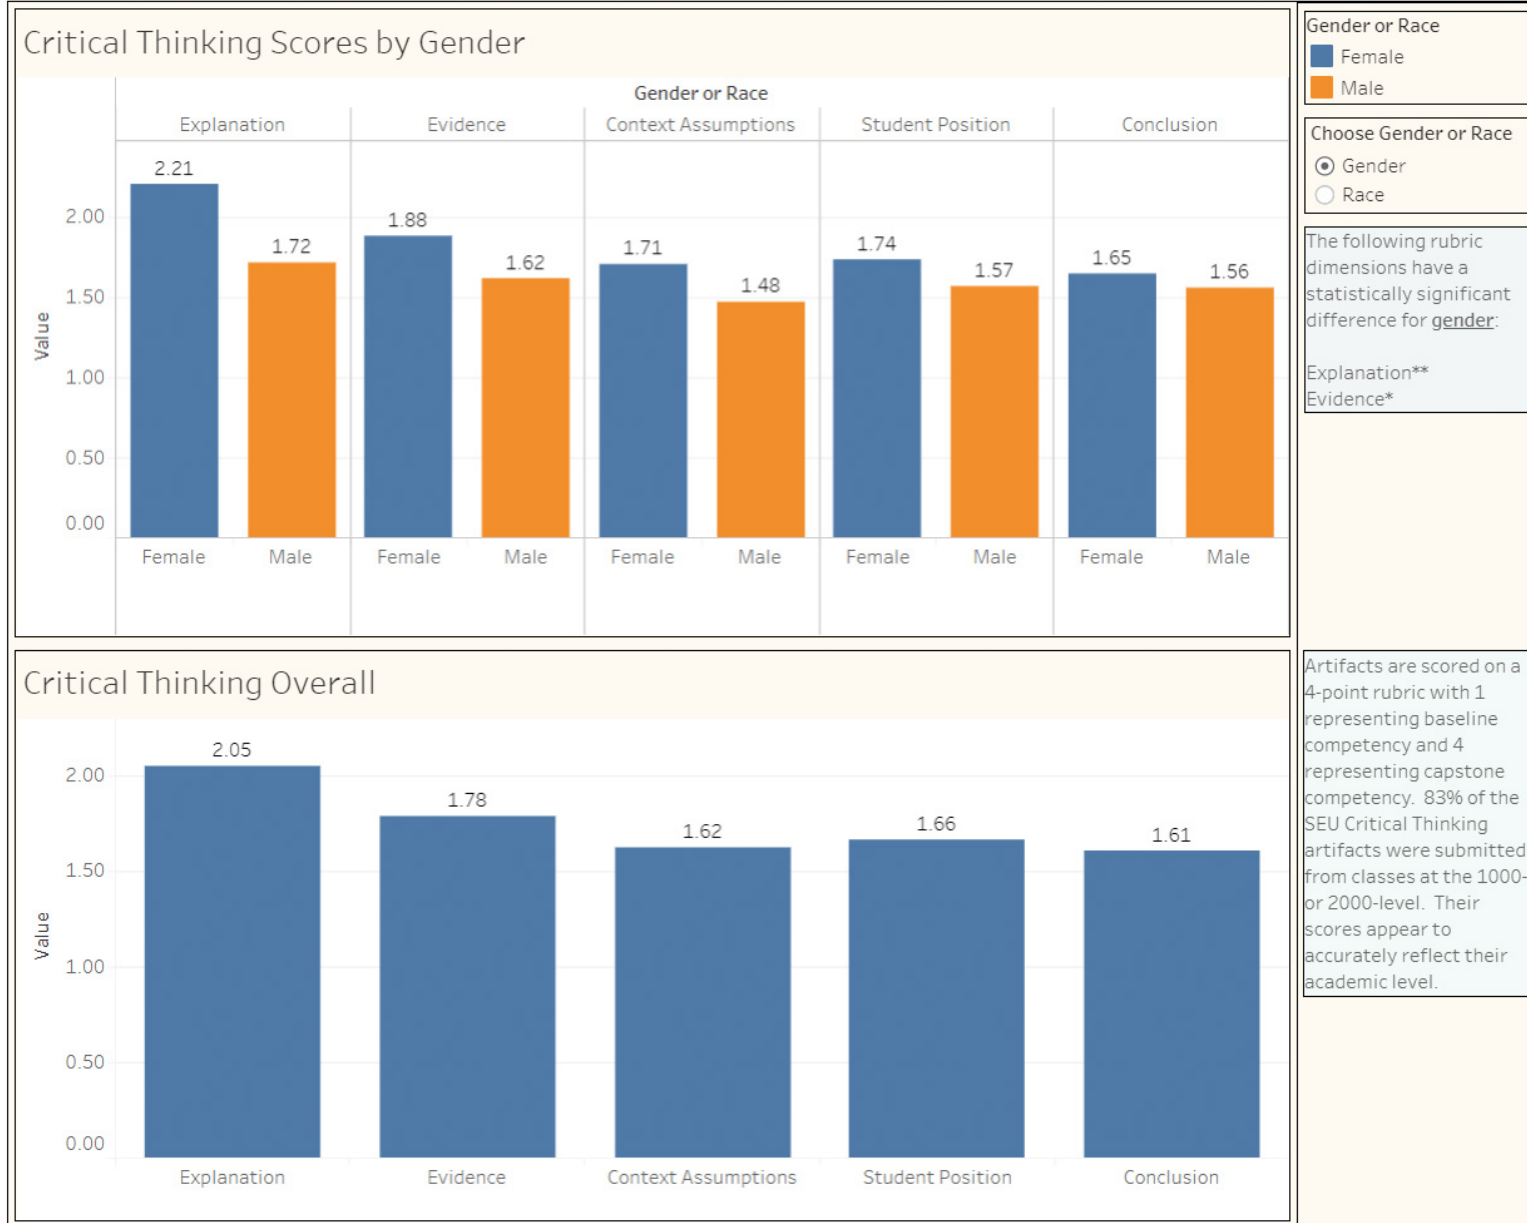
Critical Thinking Scores by Gender

Gender or Race

| | Explanation | Evidence | Context Assumptions | Student Position | Conclusion |
|---|---|---|---|---|---|
| Female | 2.21 | 1.88 | 1.71 | 1.74 | 1.65 |
| Male | 1.72 | 1.62 | 1.48 | 1.57 | 1.56 |

Value

2.00
1.50
1.00
0.50
0.00

Female Male Female Male Female Male Female Male Female Male

Gender or Race
Female
Male

Choose Gender or Race
Gender
Race

The following rubric dimensions have a statistically significant difference for gender:

Explanation**
Evidence*

Critical Thinking Overall

| Explanation | Evidence | Context Assumptions | Student Position | Conclusion |
|---|---|---|---|---|
| 2.05 | 1.78 | 1.62 | 1.66 | 1.61 |

Value

2.00
1.50
1.00
0.50
0.00

Artifacts are scored on a 4-point rubric with 1 representing baseline competency and 4 representing capstone competency. 83% of the SEU Critical Thinking artifacts were submitted from classes at the 1000- or 2000-level. Their scores appear to accurately reflect their academic level.